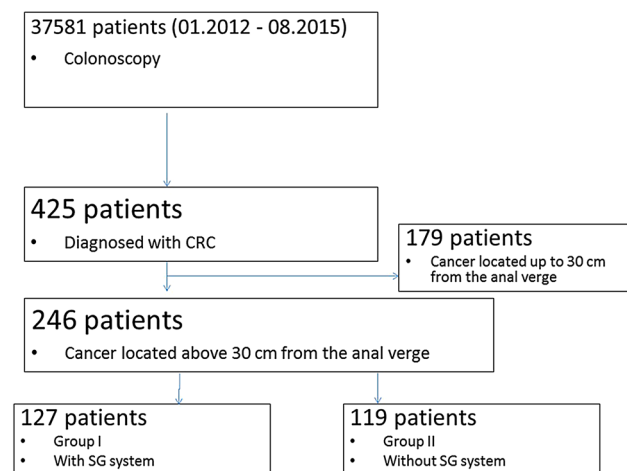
37581 patients (01.2012 - 08.2015)

• Colonoscopy

425 patients

• Diagnosed with CRC

179 patients

• Cancer located up to 30 cm from the anal verge

246 patients

• Cancer located above 30 cm from the anal verge

127 patients

• Group I
• With SG system

119 patients

• Group II
• Without SG system